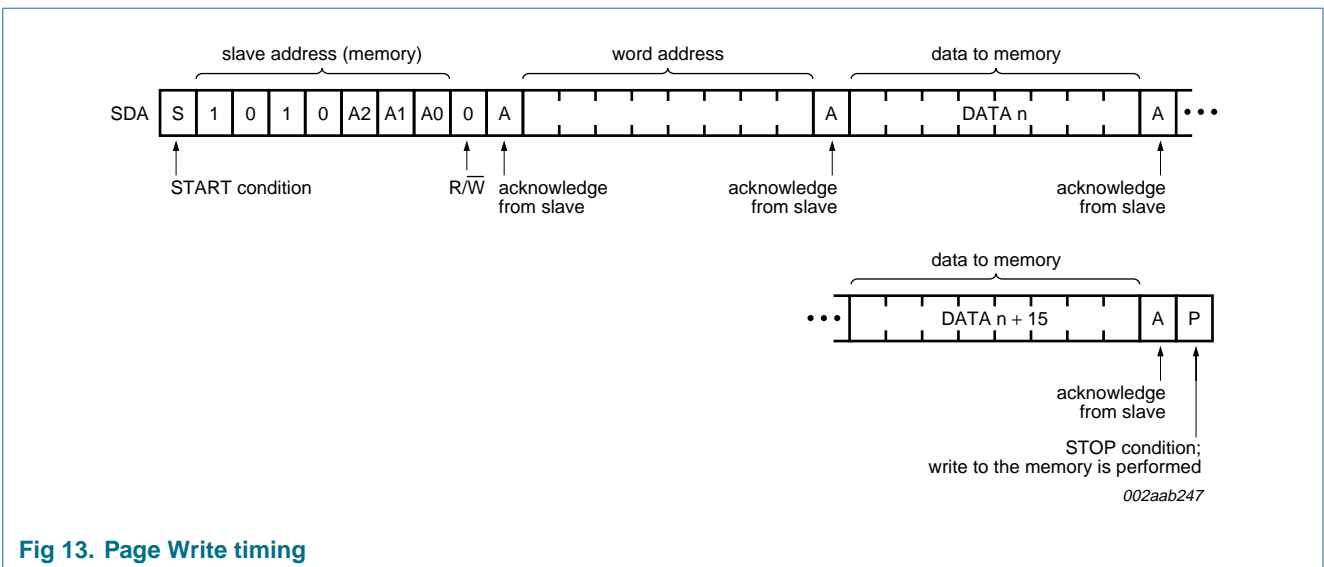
slave address (memory)

word address

data to memory

SDA S 1 0 1 0 A2 A1 A0 0 A A DATA n A • • •

START condition

$R/\overline{W}$

acknowledge from slave

acknowledge from slave

acknowledge from slave

data to memory

• • • DATA n + 15 A P

acknowledge from slave

STOP condition; write to the memory is performed

002aab247

Fig 13. Page Write timing